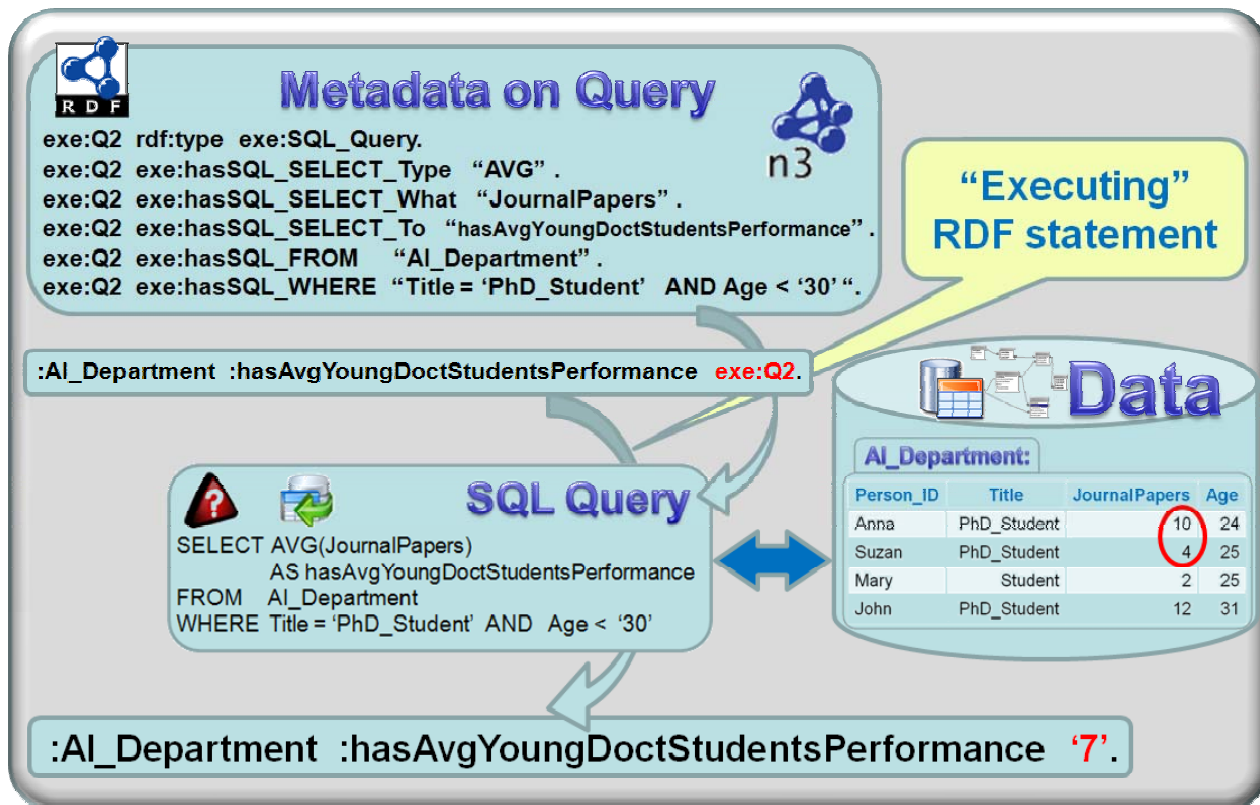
RDF

Metadata on Query

n3

exe:Q2 rdf:type exe:SQL_Query.
exe:Q2 exe:hasSQL_SELECT_Type "AVG" .
exe:Q2 exe:hasSQL_SELECT_What "JournalPapers" .
exe:Q2 exe:hasSQL_SELECT_To "hasAvgYoungDoctStudentsPerformance" .
exe:Q2 exe:hasSQL_FROM "AI_Department" .
exe:Q2 exe:hasSQL_WHERE "Title = 'PhD_Student' AND Age < '30' ".

"Executing" RDF statement

:AI_Department :hasAvgYoungDoctStudentsPerformance exe:Q2.

Data

AI_Department:

| Person_ID | Title | JournalPapers | Age |
|---|---|---|---|
| Anna | PhD_Student | 10 | 24 |
| Suzan | PhD_Student | 4 | 25 |
| Mary | Student | 2 | 25 |
| John | PhD_Student | 12 | 31 |

SQL Query

SELECT AVG(JournalPapers)
AS hasAvgYoungDoctStudentsPerformance
FROM AI_Department
WHERE Title = 'PhD_Student' AND Age < '30'

:AI_Department :hasAvgYoungDoctStudentsPerformance '7'.